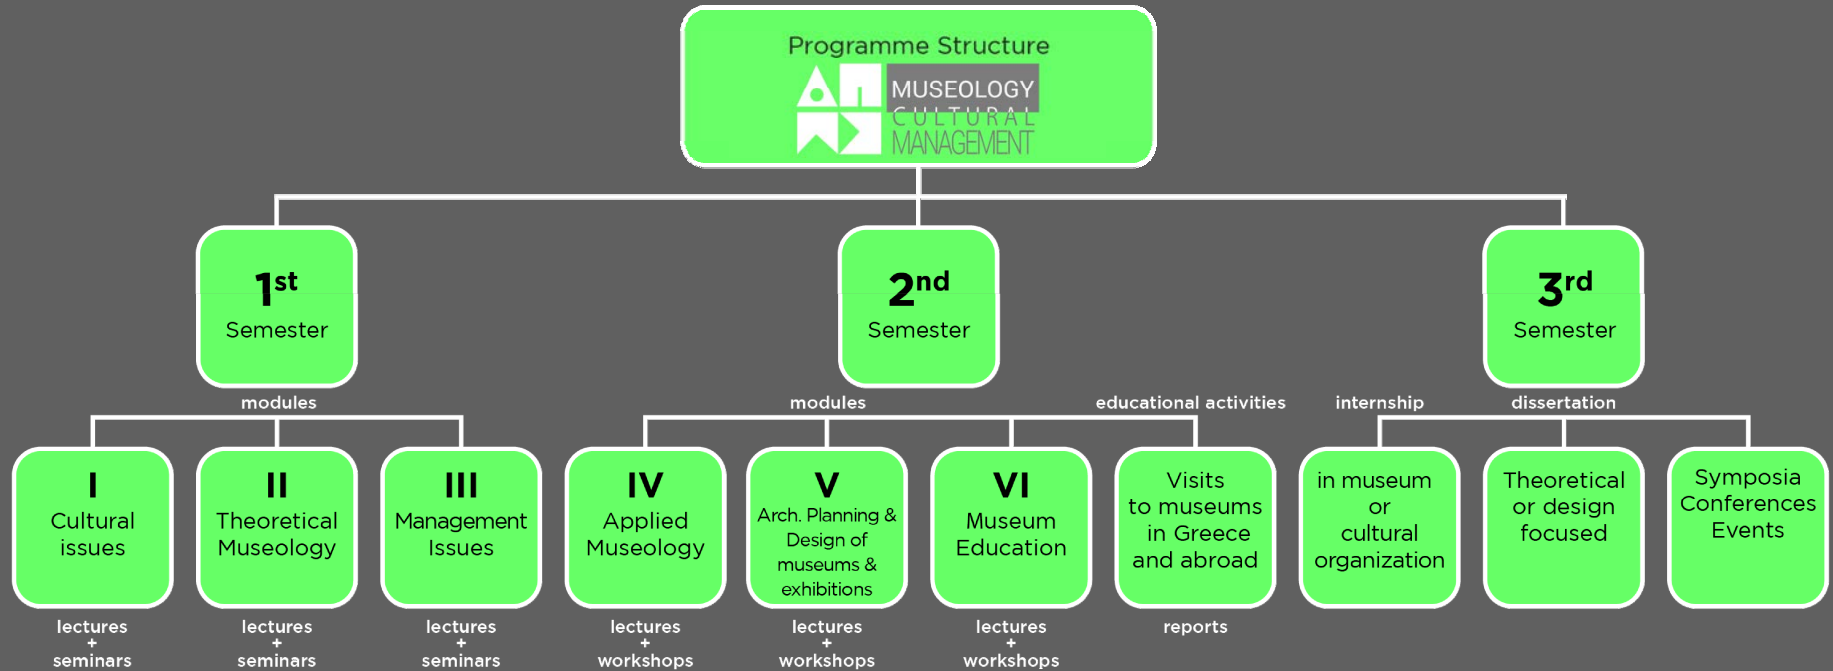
Programme Structure

MUSEOLOGY CULTURAL MANAGEMENT

1st Semester

2nd Semester

3rd Semester

modules

modules

educational activities

internship

dissertation

I
Cultural issues

lectures + seminars

II
Theoretical Museology

lectures + seminars

III
Management Issues

lectures + seminars

IV
Applied Museology

lectures + workshops

V
Arch. Planning & Design of museums & exhibitions

lectures + workshops

VI
Museum Education

lectures + workshops

Visits to museums in Greece and abroad

reports

in museum or cultural organization

Theoretical or design focused

Symposia Conferences Events